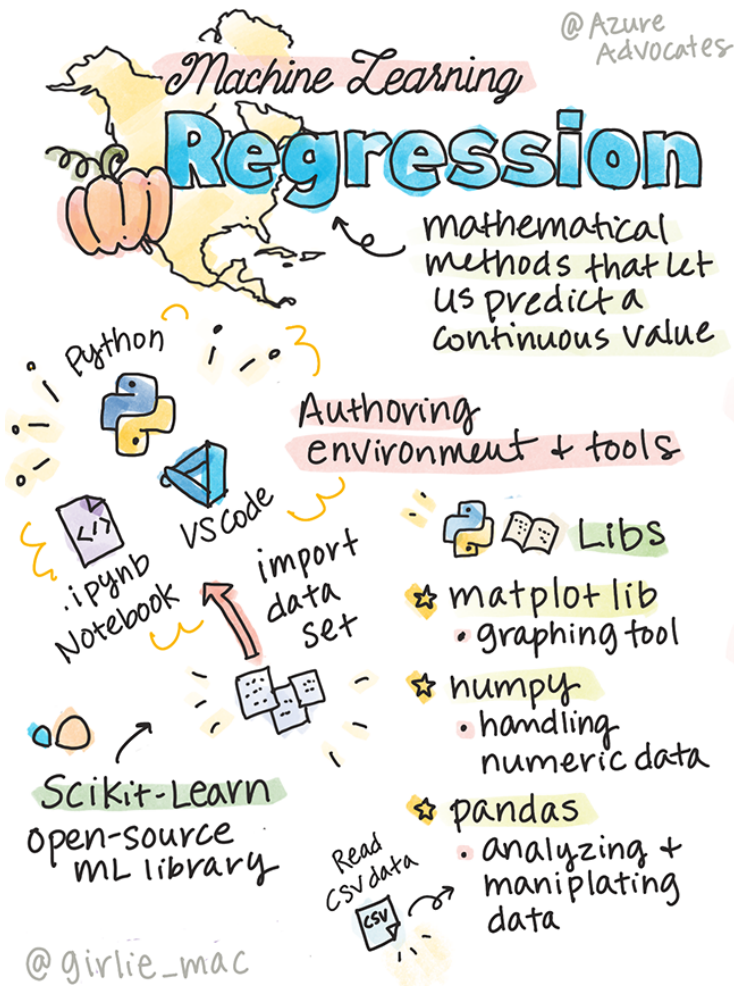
@Azure Advocates

Machine Learning

Regression

mathematical methods that let us predict a continuous value

Python

Authoring environment + tools

</>

.ipynb Notebook

VS Code

import data set

Libs

matplot lib
• graphing tool

numpy
• handling numeric data

pandas
• analyzing + maniplating data

Scikit-Learn
open-source ML library

Read CSV data

CSV

@girlie_mac